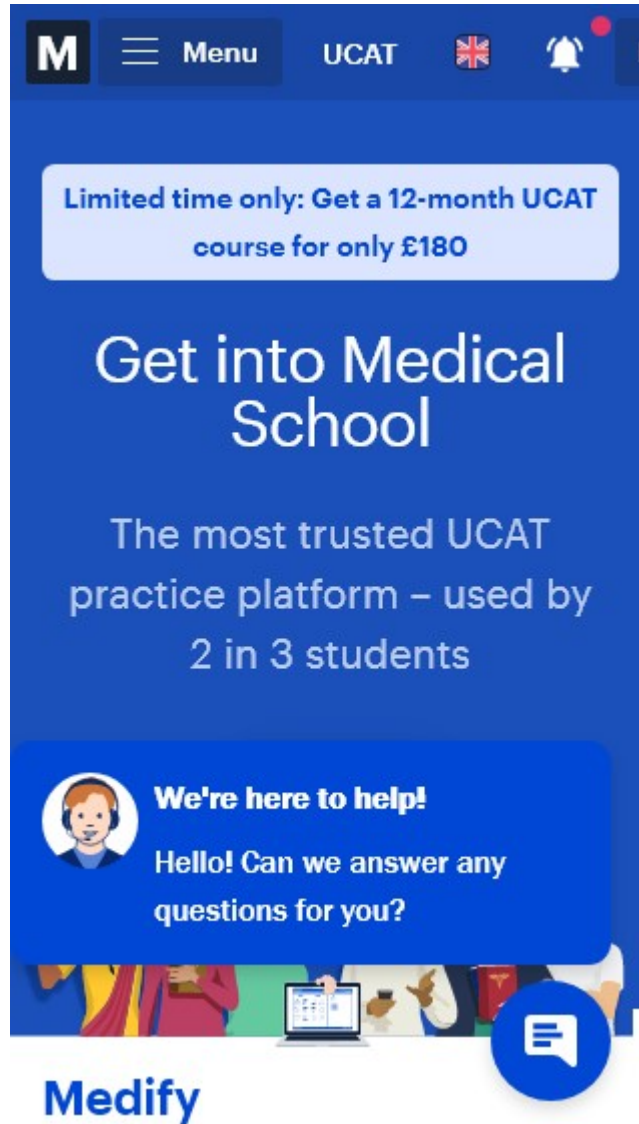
M Menu UCAT

Limited time only: Get a 12-month UCAT course for only £180

Get into Medical School

The most trusted UCAT practice platform – used by 2 in 3 students

We're here to help!

Hello! Can we answer any questions for you?

Medify